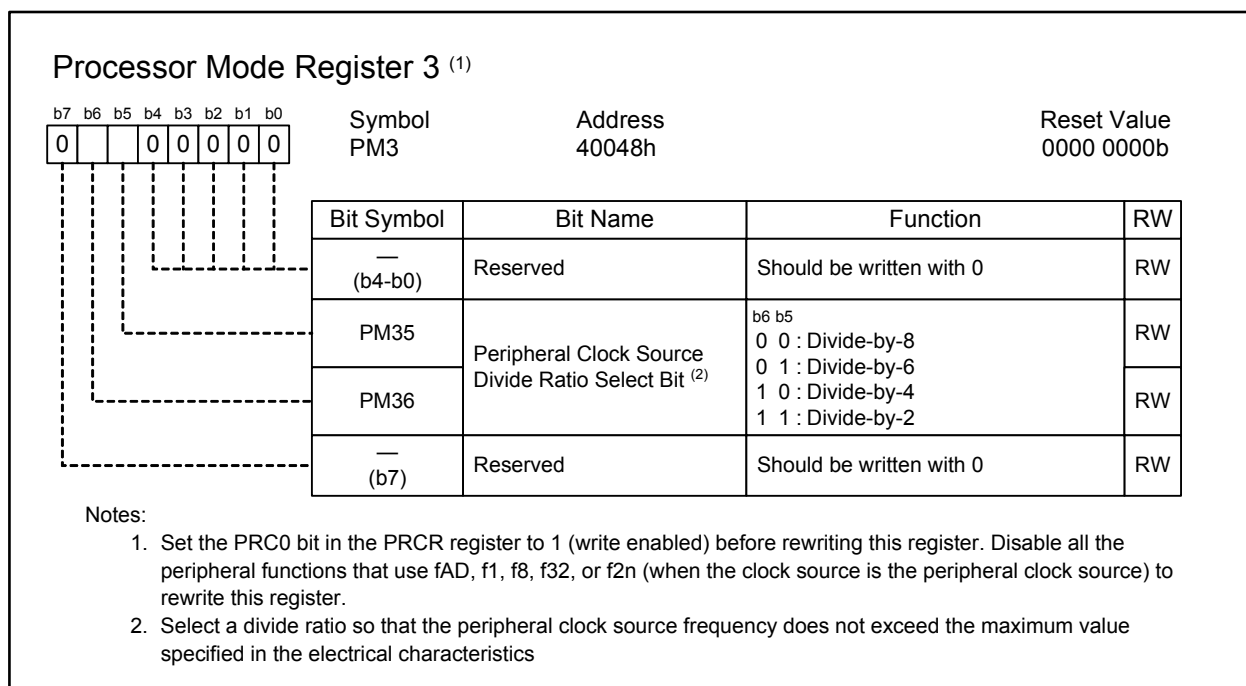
Processor Mode Register 3 $^{(1)}$

| b7 | b6 | b5 | b4 | b3 | b2 | b1 | b0 |
|---|---|---|---|---|---|---|---|
| 0 | | | 0 | 0 | 0 | 0 | 0 |

Symbol
PM3

Address
40048h

Reset Value
0000 0000b

| Bit Symbol | Bit Name | Function | RW |
|---|---|---|---|
| — (b4-b0) | Reserved | Should be written with 0 | RW |
| PM35 | Peripheral Clock Source Divide Ratio Select Bit $^{(2)}$ | b6 b5<br>0 0 : Divide-by-8<br>0 1 : Divide-by-6<br>1 0 : Divide-by-4<br>1 1 : Divide-by-2 | RW |
| PM36 | | | RW |
| — (b7) | Reserved | Should be written with 0 | RW |

Notes:
1. Set the PRC0 bit in the PRCR register to 1 (write enabled) before rewriting this register. Disable all the peripheral functions that use fAD, f1, f8, f32, or f2n (when the clock source is the peripheral clock source) to rewrite this register.
2. Select a divide ratio so that the peripheral clock source frequency does not exceed the maximum value specified in the electrical characteristics